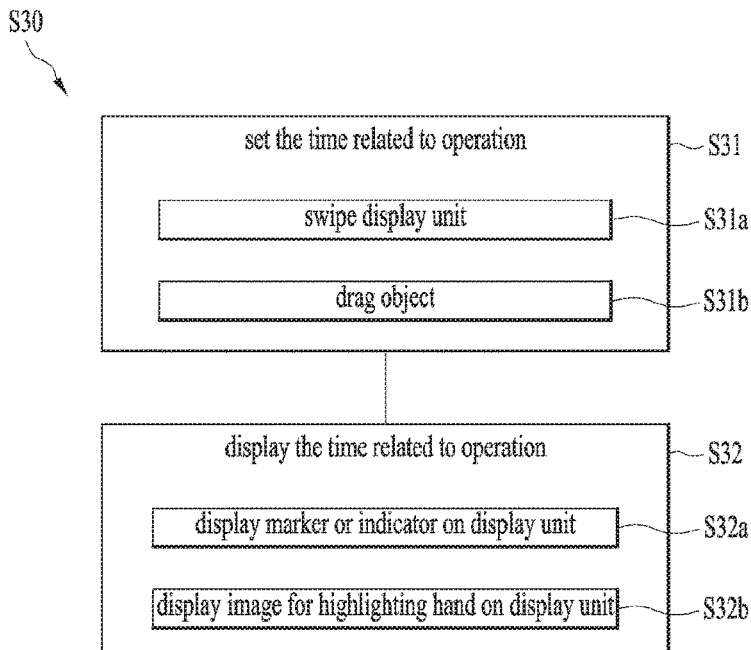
S30

set the time related to operation

S31

swipe display unit

S31a

drag object

S31b

display the time related to operation

S32

display marker or indicator on display unit

S32a

display image for highlighting hand on display unit

S32b